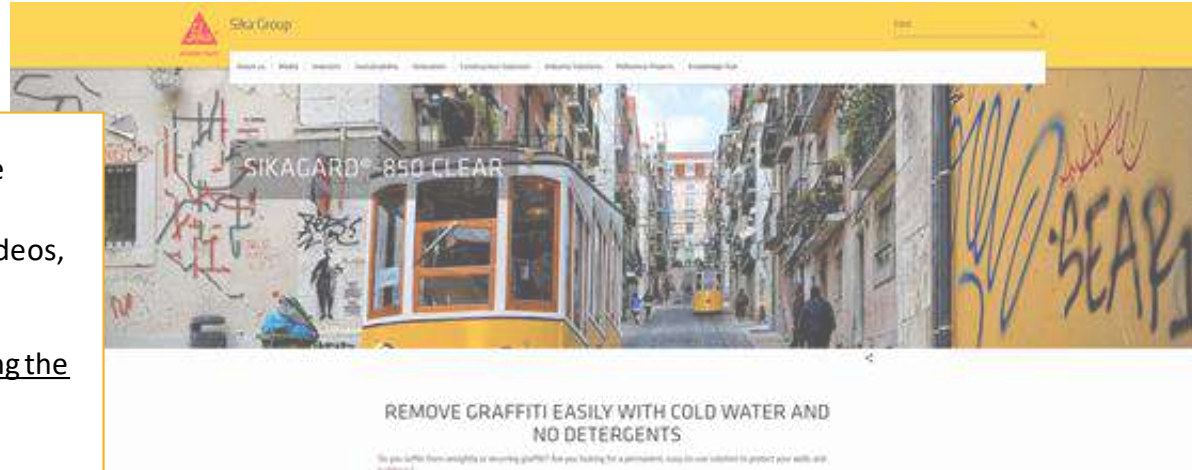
Sika Group

Find

About us | Media | Investors | Sustainability | Innovation | Construction Solutions | Industry Solutions | Reference Projects | Knowledge Hub

e

deos,

ng the

SIKAGARD® 850 CLEAR

REMOVE GRAFFITI EASILY WITH COLD WATER AND NO DETERGENTS

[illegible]